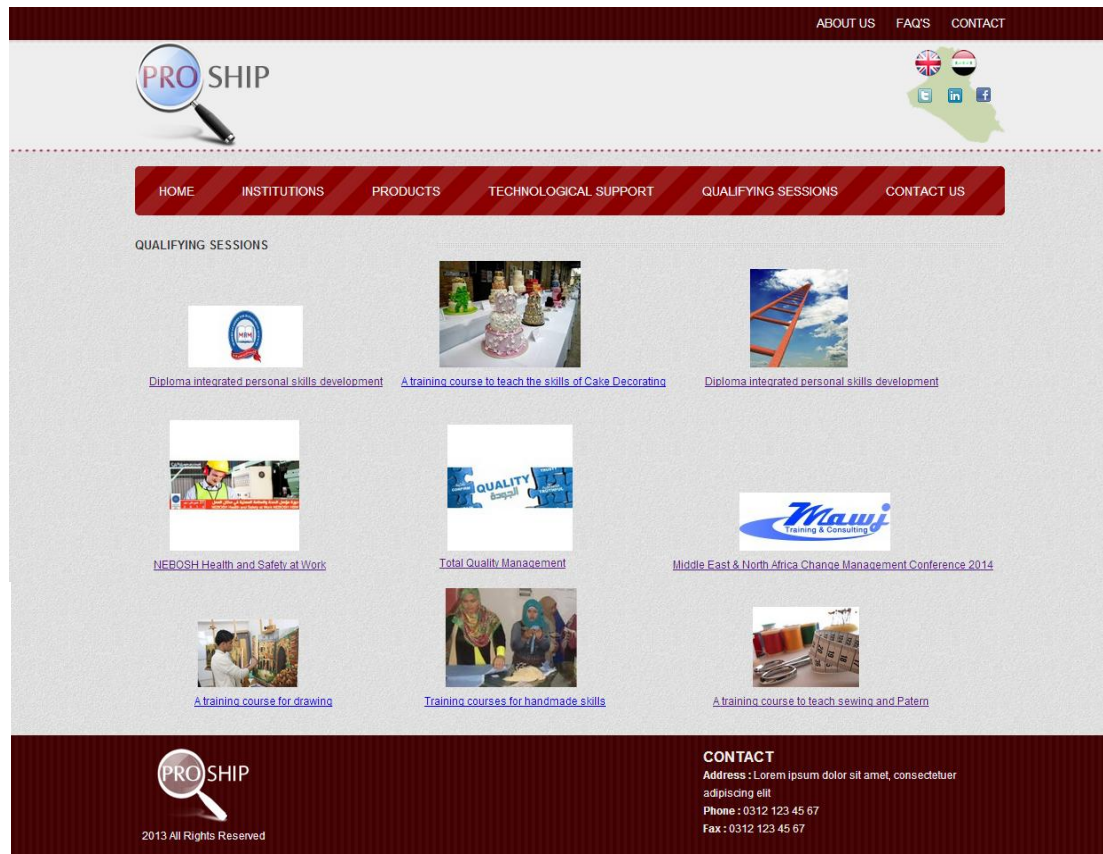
ABOUT US FAQ'S CONTACT

PRO SHIP

HOME INSTITUTIONS PRODUCTS TECHNOLOGICAL SUPPORT QUALIFYING SESSIONS CONTACT US

QUALIFYING SESSIONS

Diploma integrated personal skills development

A training course to teach the skills of Cake Decorating

Diploma integrated personal skills development

NEBOSH Health and Safety at Work

QUALITY الجودة

Total Quality Management

Mawj Training & Consulting

Middle East & North Africa Change Management Conference 2014

A training course for drawing

Training courses for handmade skills

A training course to teach sewing and Patern

PRO SHIP

2013 All Rights Reserved

CONTACT

**Address :** Lorem ipsum dolor sit amet, consectetuer adipiscing elit

**Phone :** 0312 123 45 67

**Fax :** 0312 123 45 67